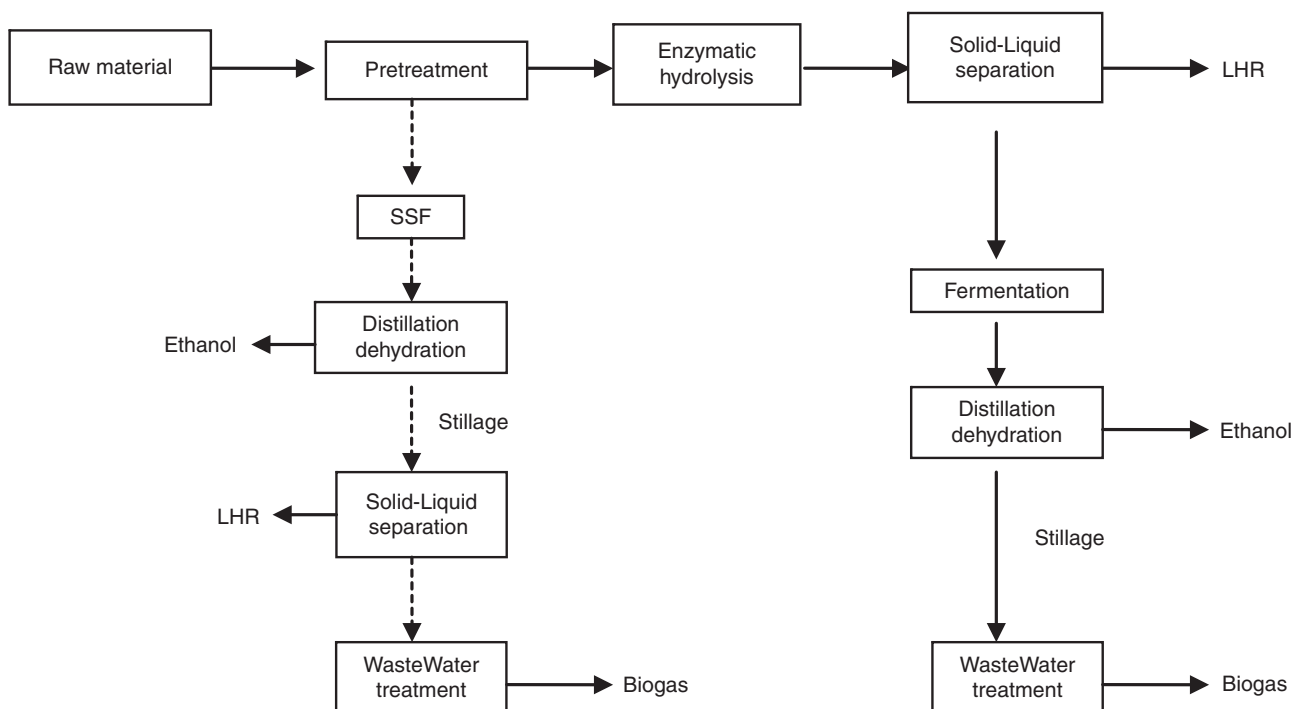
Raw material

Pretreatment

Enzymatic hydrolysis

Solid-Liquid separation

LHR

SSF

Distillation dehydration

Ethanol

Stillage

Solid-Liquid separation

LHR

WasteWater treatment

Biogas

Fermentation

Distillation dehydration

Ethanol

Stillage

WasteWater treatment

Biogas